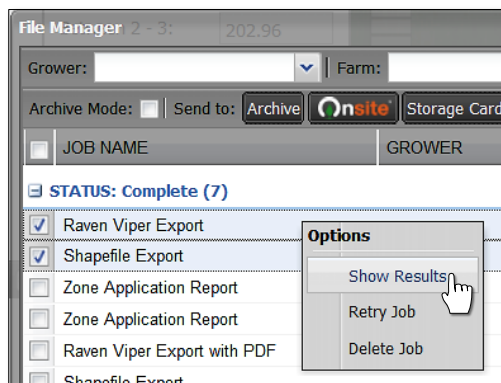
File Manager 2 - 3: 202.96

Grower: | Farm:

Archive Mode: | Send to: Archive Onsite Storage Card

JOB NAME | GROWER

STATUS: Complete (7)

Raven Viper Export

Shapefile Export

Zone Application Report

Zone Application Report

Raven Viper Export with PDF

Shapefile Export

Options

Show Results

Retry Job

Delete Job